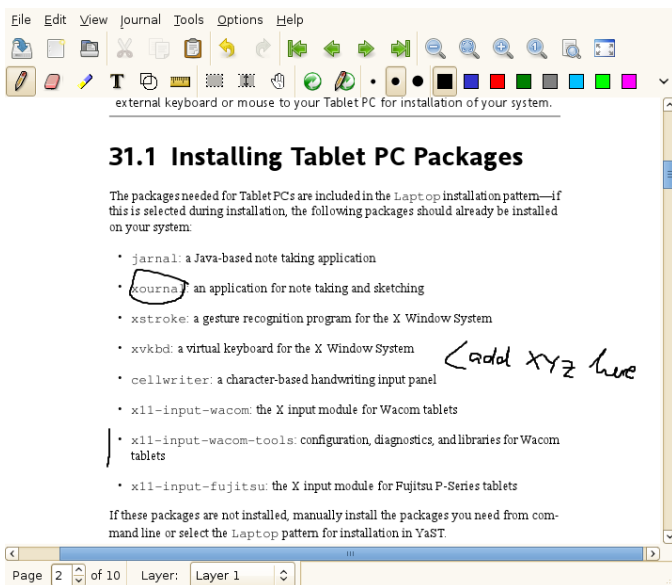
File Edit View Journal Tools Options Help

external keyboard or mouse to your Tablet PC for installation of your system.

31.1 Installing Tablet PC Packages

The packages needed for Tablet PCs are included in the Laptop installation pattern—if this is selected during installation, the following packages should already be installed on your system:

• jarnal: a Java-based note taking application

• xournal: an application for note taking and sketching

• xstroke: a gesture recognition program for the X Window System

• xvkbd: a virtual keyboard for the X Window System

• cellwriter: a character-based handwriting input panel

• x11-input-wacom: the X input module for Wacom tablets

• x11-input-wacom-tools: configuration, diagnostics, and libraries for Wacom tablets

• x11-input-fujitsu: the X input module for Fujitsu P-Series tablets

If these packages are not installed, manually install the packages you need from command line or select the Laptop pattern for installation in YaST.

<add xyz here

Page 2 of 10 Layer: Layer 1